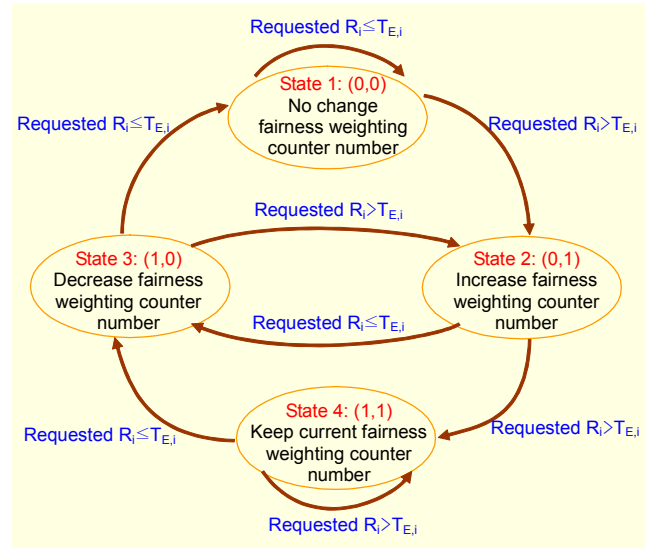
Requested $R_i \leq T_{E,i}$

State 1: (0,0)
No change fairness weighting counter number

Requested $R_i \leq T_{E,i}$

Requested $R_i > T_{E,i}$

Requested $R_i > T_{E,i}$

State 3: (1,0)
Decrease fairness weighting counter number

State 2: (0,1)
Increase fairness weighting counter number

Requested $R_i \leq T_{E,i}$

State 4: (1,1)
Keep current fairness weighting counter number

Requested $R_i \leq T_{E,i}$

Requested $R_i > T_{E,i}$

Requested $R_i > T_{E,i}$